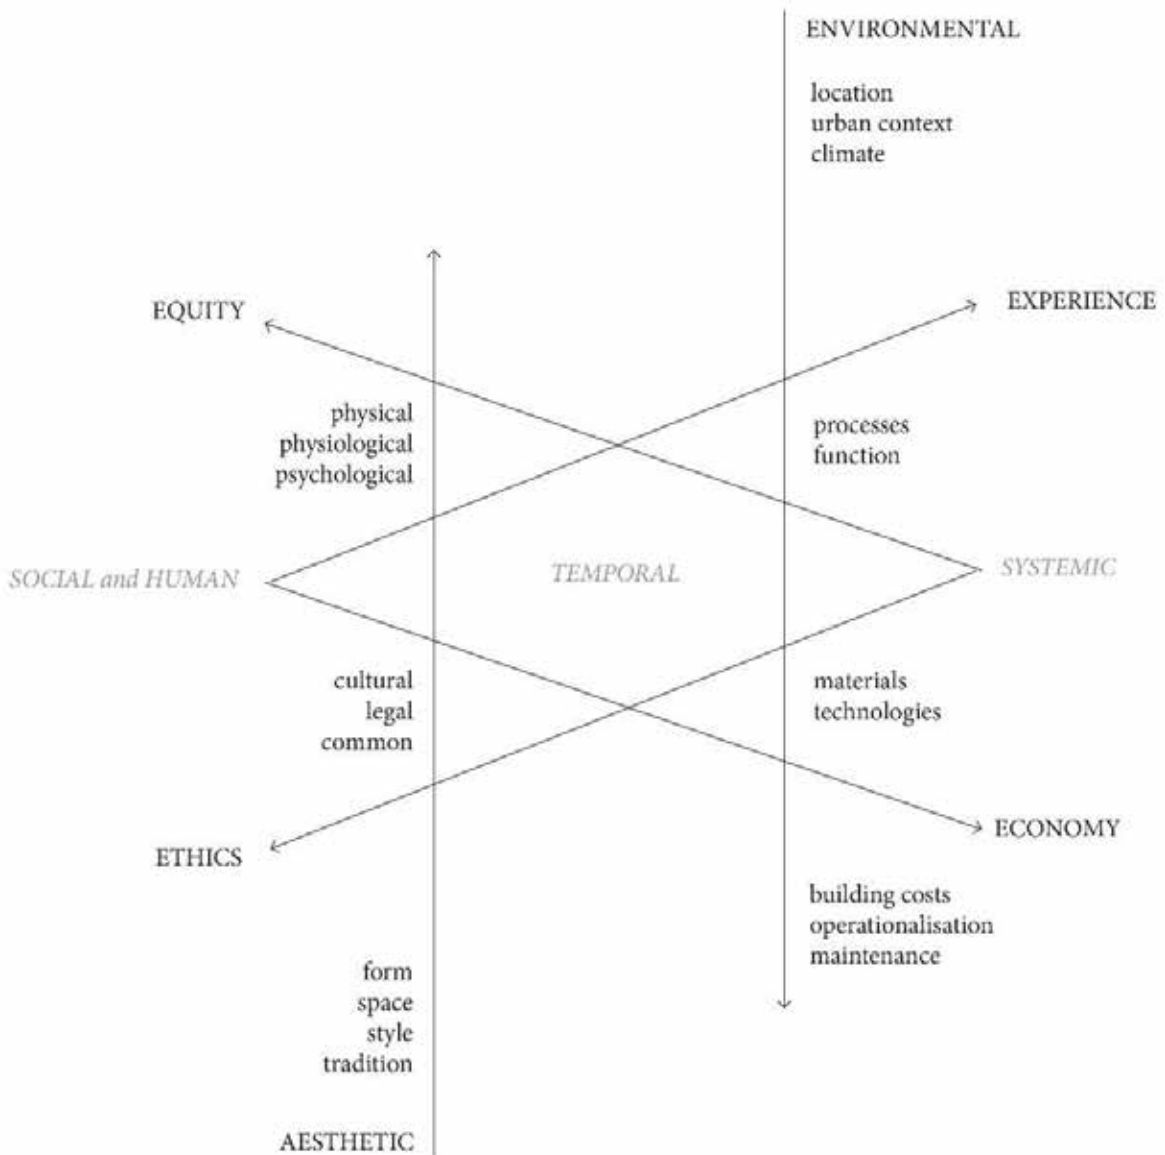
ENVIRONMENTAL

location
urban context
climate

EQUITY

EXPERIENCE

physical
physiological
psychological

processes
function

SOCIAL and HUMAN

TEMPORAL

SYSTEMIC

cultural
legal
common

materials
technologies

ECONOMY

ETHICS

building costs
operationalisation
maintenance

form
space
style
tradition

AESTHETIC